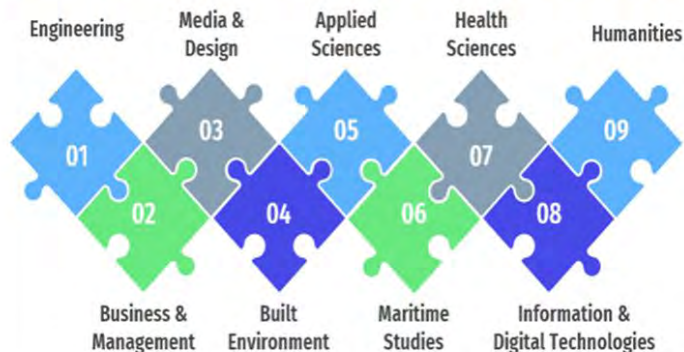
Engineering

Media & Design

Applied Sciences

Health Sciences

Humanities

01

03

05

07

09

02

04

06

08

Business & Management

Built Environment

Maritime Studies

Information & Digital Technologies